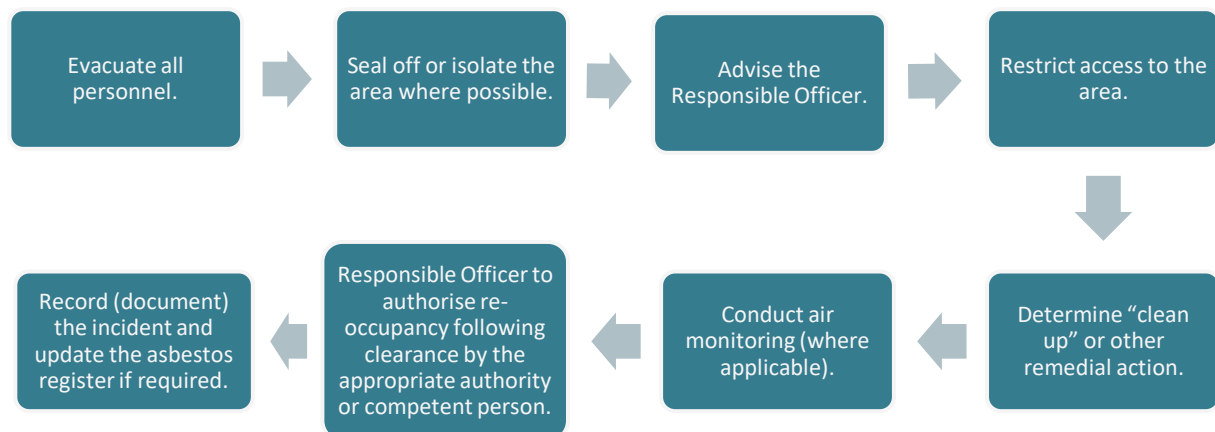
Evacuate all personnel.

Seal off or isolate the area where possible.

Advise the Responsible Officer.

Restrict access to the area.

Determine “clean up” or other remedial action.

Conduct air monitoring (where applicable).

Responsible Officer to authorise re-occupancy following clearance by the appropriate authority or competent person.

Record (document) the incident and update the asbestos register if required.